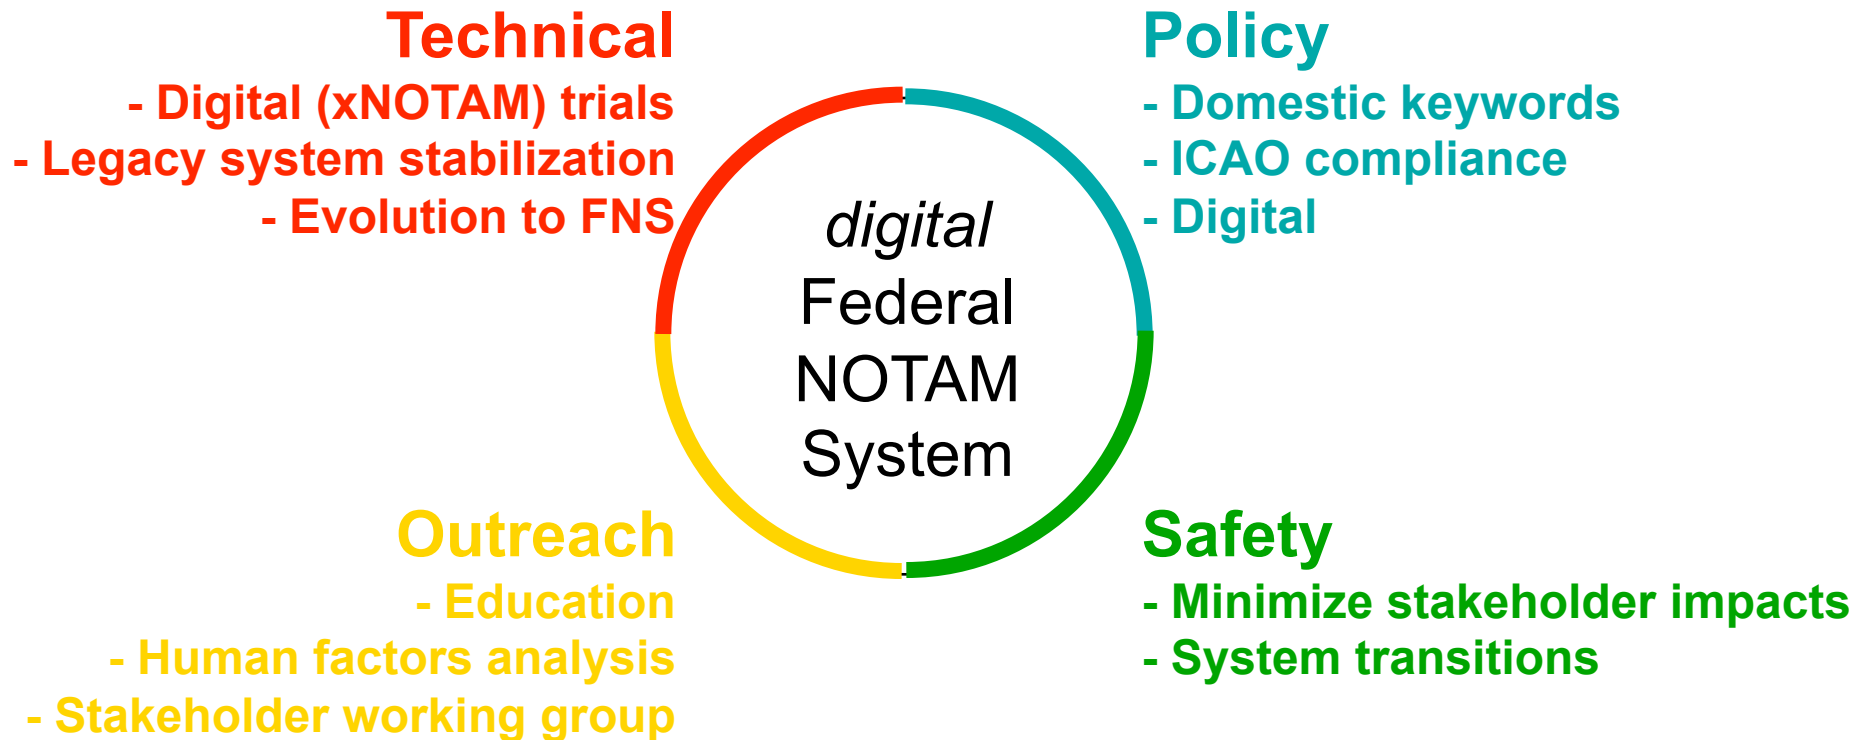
Technical
- Digital (xNOTAM) trials
- Legacy system stabilization
- Evolution to FNS

Policy
- Domestic keywords
- ICAO compliance
- Digital

*digital*
Federal
NOTAM
System

Outreach
- Education
- Human factors analysis
- Stakeholder working group

Safety
- Minimize stakeholder impacts
- System transitions